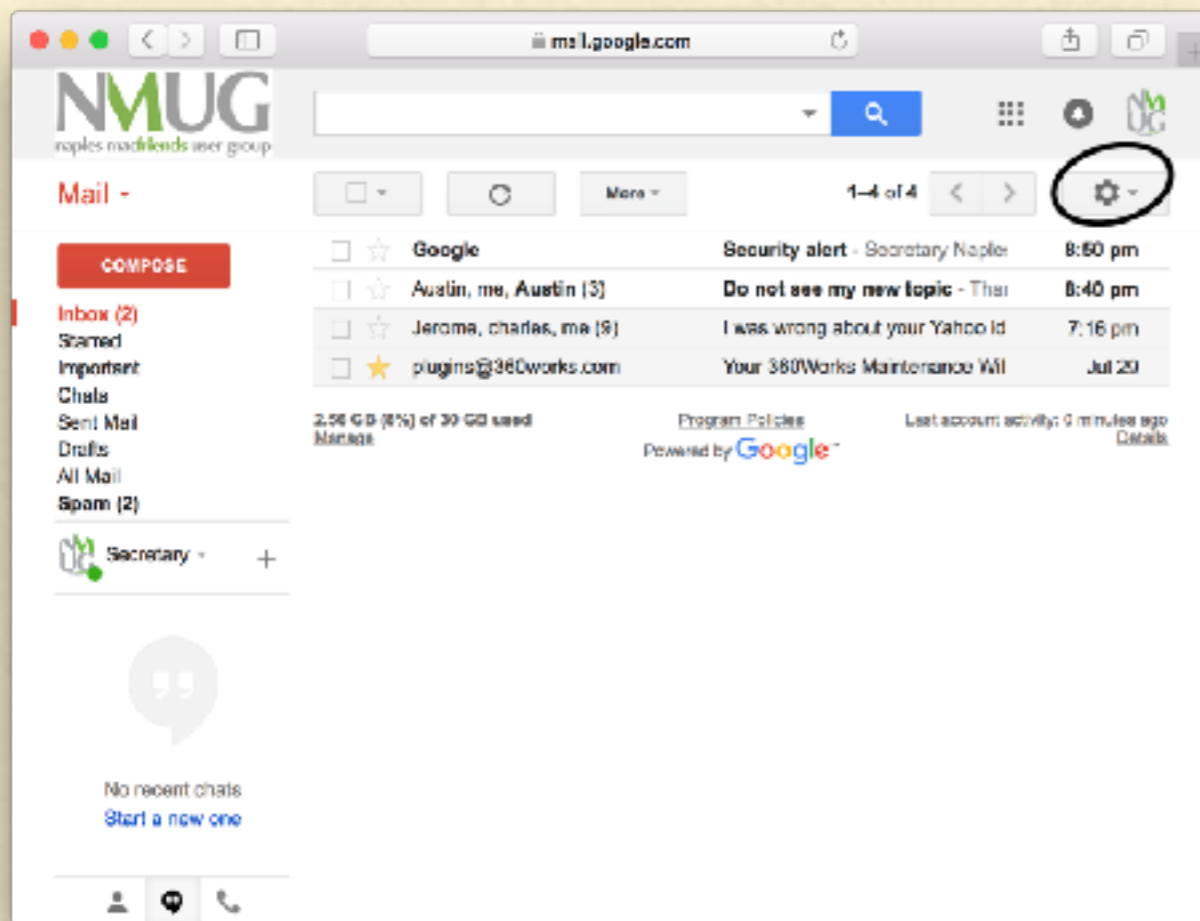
mail.google.com

NMUG
naples macfriends user group

Mail -

COMPOSE

Inbox (2)
Starred
Important
Chats
Sent Mail
Drafts
All Mail
Spam (2)

Secretary

No recent chats
Start a new one

More

1–4 of 4

| | | | |
|---|---|---|---|
| Google | Security alert - Secretary Naple | 8:50 pm |
| Austin, me, Austin (3) | Do not see my new topic - Tha | 8:40 pm |
| Jerome, charles, me (9) | I was wrong about your Yahoo Id | 7:16 pm |
| plugins@360works.com | Your 360Works Maintenance Wil | Jul 20 |

2.56 GB (8%) of 30 GB used
Manage

Program Policies
Powered by Google

Last account activity: 0 minutes ago
Details